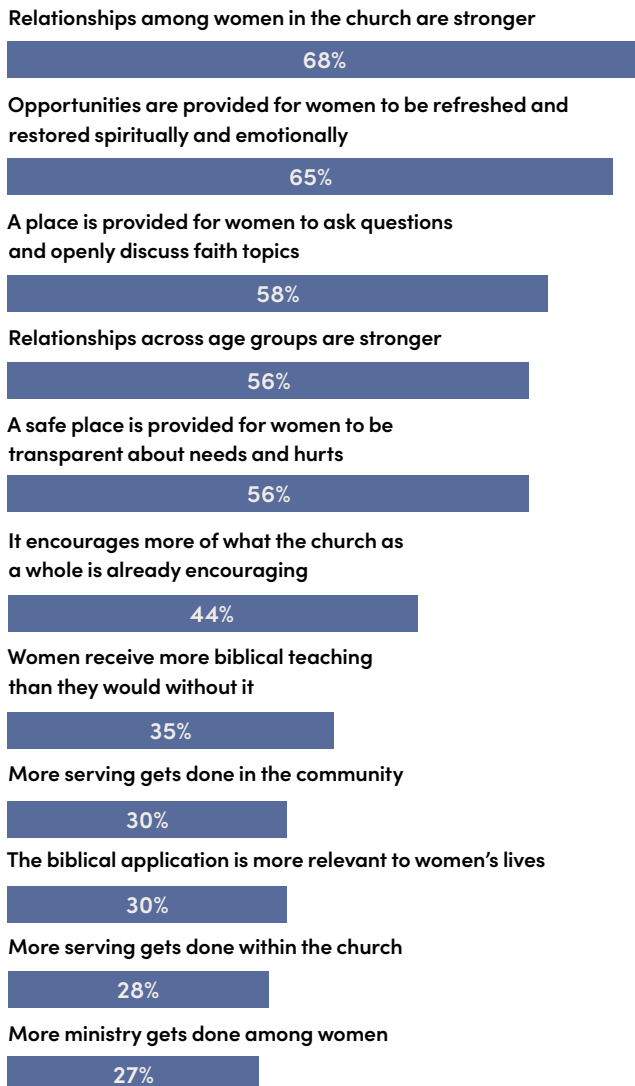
Relationships among women in the church are stronger

68%

Opportunities are provided for women to be refreshed and restored spiritually and emotionally

65%

A place is provided for women to ask questions and openly discuss faith topics

58%

Relationships across age groups are stronger

56%

A safe place is provided for women to be transparent about needs and hurts

56%

It encourages more of what the church as a whole is already encouraging

44%

Women receive more biblical teaching than they would without it

35%

More serving gets done in the community

30%

The biblical application is more relevant to women's lives

30%

More serving gets done within the church

28%

More ministry gets done among women

27%